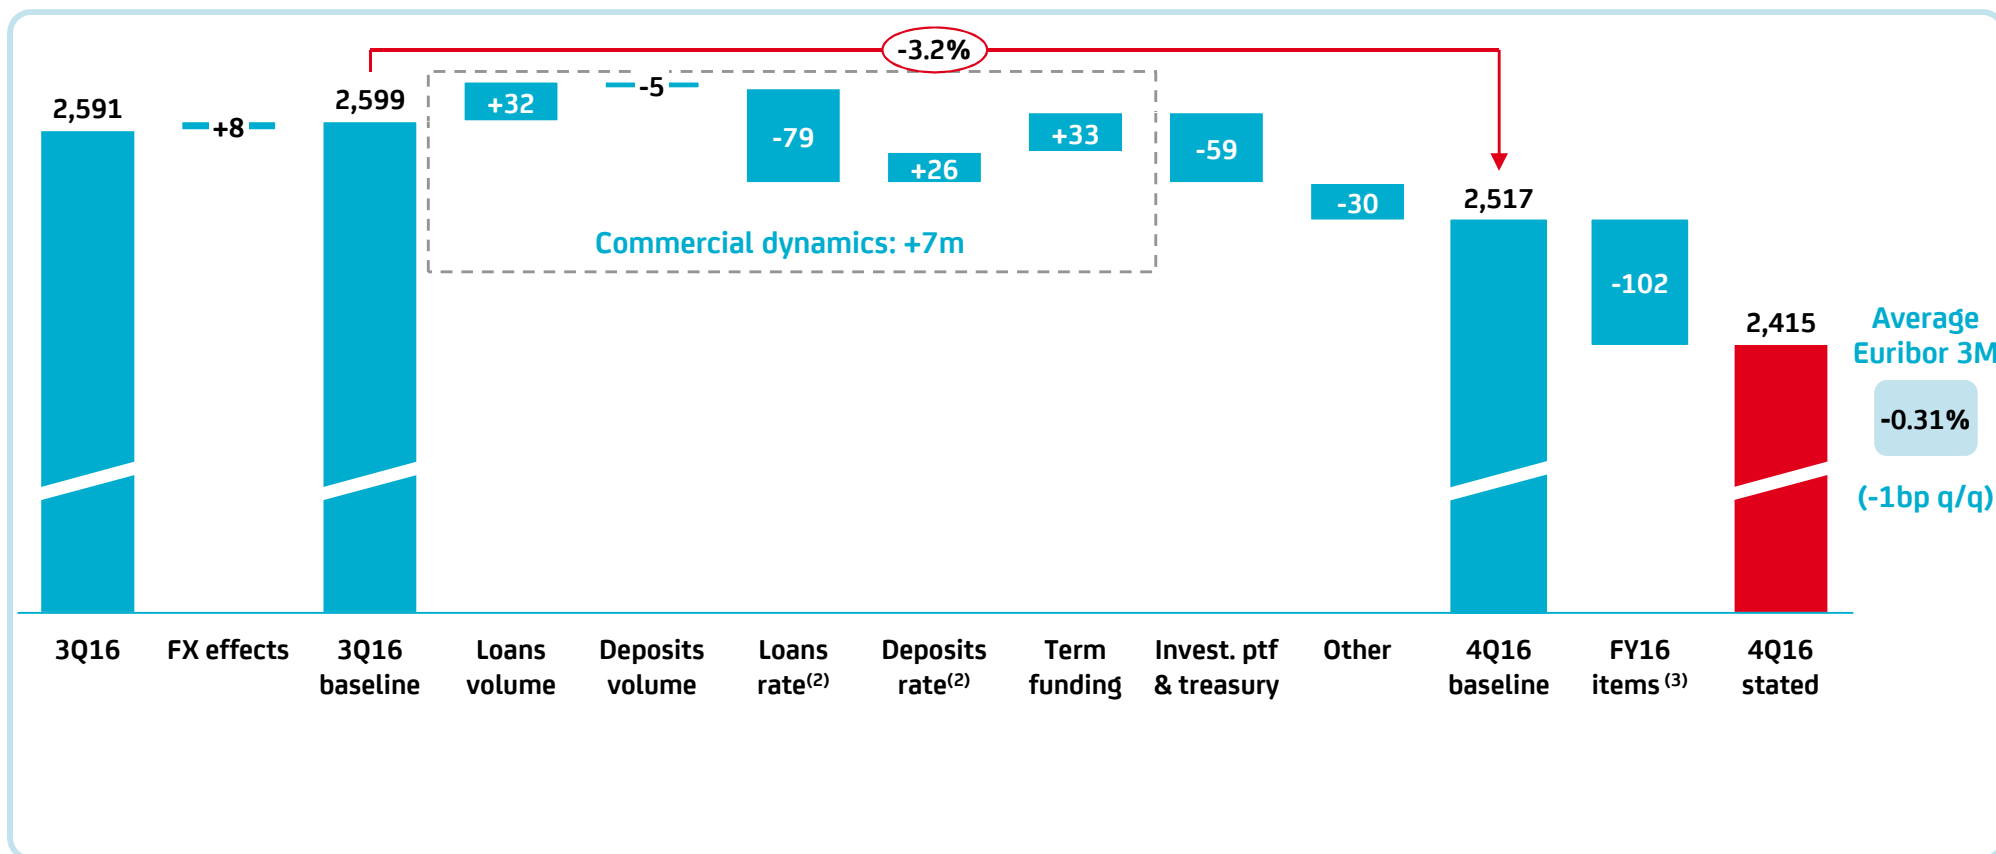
-3.2%

2,591

+8

2,599

+32

-5

-79

+26

+33

-59

-30

2,517

-102

2,415

Commercial dynamics: +7m

Average Euribor 3M

-0.31%

(-1bp q/q)

3Q16

FX effects

3Q16 baseline

Loans volume

Deposits volume

Loans rate$^{(2)}$

Deposits rate$^{(2)}$

Term funding

Invest. ptf & treasury

Other

4Q16 baseline

FY16 items $^{(3)}$

4Q16 stated